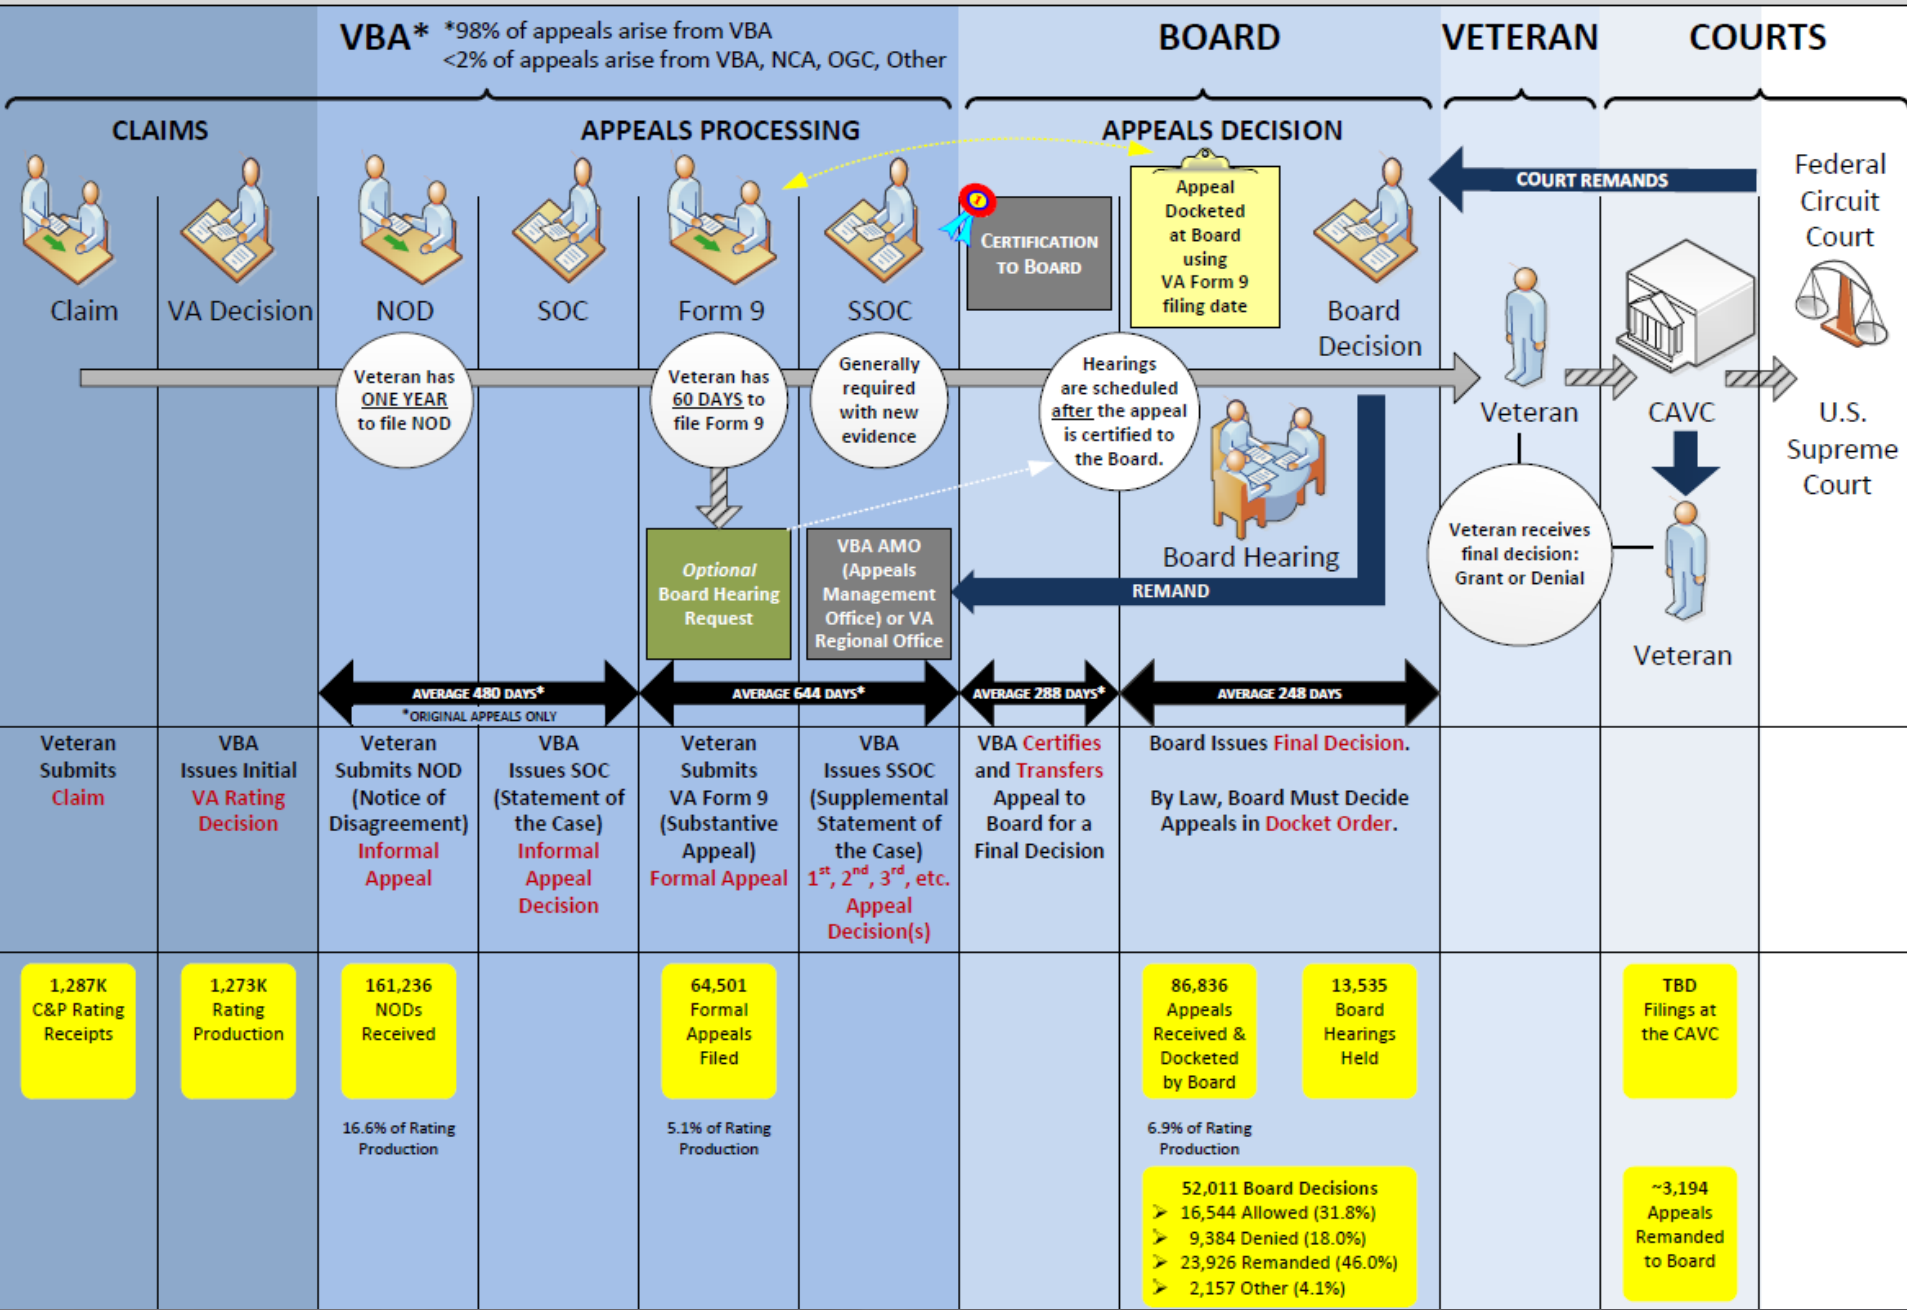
VBA* *98% of appeals arise from VBA
<2% of appeals arise from VBA, NCA, OGC, Other

BOARD

VETERAN

COURTS

CLAIMS

APPEALS PROCESSING

APPEALS DECISION

COURT REMANDS

Federal Circuit Court

Claim

VA Decision

NOD

SOC

Form 9

SSOC

CERTIFICATION TO BOARD

Appeal Docketed at Board using VA Form 9 filing date

Board Decision

Veteran has ONE YEAR to file NOD

Veteran has 60 DAYS to file Form 9

Generally required with new evidence

Hearings are scheduled after the appeal is certified to the Board.

Veteran

CAVC

U.S. Supreme Court

Board Hearing

Optional Board Hearing Request

VBA AMO (Appeals Management Office) or VA Regional Office

REMAND

Veteran receives final decision: Grant or Denial

Veteran

AVERAGE 480 DAYS*
*ORIGINAL APPEALS ONLY

AVERAGE 644 DAYS*

AVERAGE 288 DAYS*

AVERAGE 248 DAYS

Veteran Submits Claim

VBA Issues Initial VA Rating Decision

Veteran Submits NOD (Notice of Disagreement) Informal Appeal

VBA Issues SOC (Statement of the Case) Informal Appeal Decision

Veteran Submits VA Form 9 (Substantive Appeal) Formal Appeal

VBA Issues SSOC (Supplemental Statement of the Case) $1^{st}$, $2^{nd}$, $3^{rd}$, etc. Appeal Decision(s)

VBA Certifies and Transfers Appeal to Board for a Final Decision

Board Issues Final Decision.

By Law, Board Must Decide Appeals in Docket Order.

1,287K C&P Rating Receipts

1,273K Rating Production

161,236 NODs Received

16.6% of Rating Production

64,501 Formal Appeals Filed

5.1% of Rating Production

86,836 Appeals Received & Docketed by Board

6.9% of Rating Production

13,535 Board Hearings Held

TBD Filings at the CAVC

52,011 Board Decisions
16,544 Allowed (31.8%)
9,384 Denied (18.0%)
23,926 Remanded (46.0%)
2,157 Other (4.1%)

~3,194 Appeals Remanded to Board